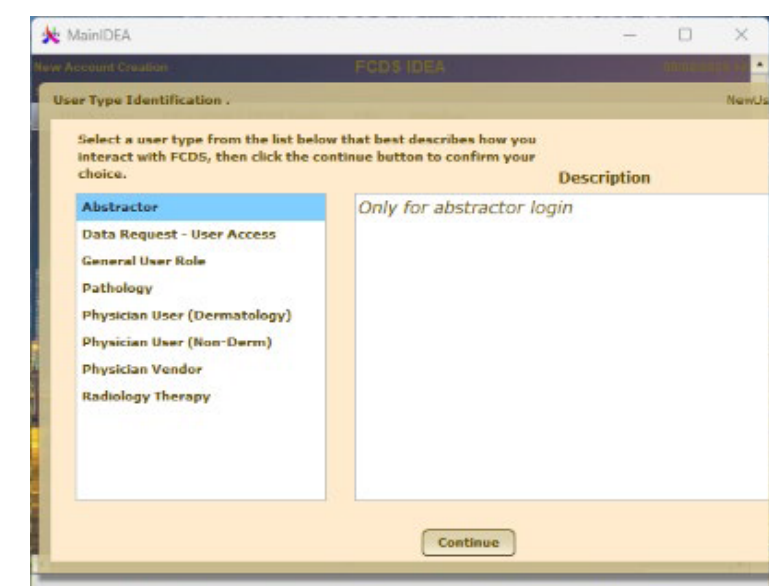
MainIDEA

New Account Creation

FCDS IDEA

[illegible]

User Type Identification .

NewU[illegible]

Select a user type from the list below that best describes how you interact with FCDS, then click the continue button to confirm your choice.

Description

Abstractor
Data Request - User Access
General User Role
Pathology
Physician User (Dermatology)
Physician User (Non-Derm)
Physician Vendor
Radiology Therapy

Only for abstractor login

Continue